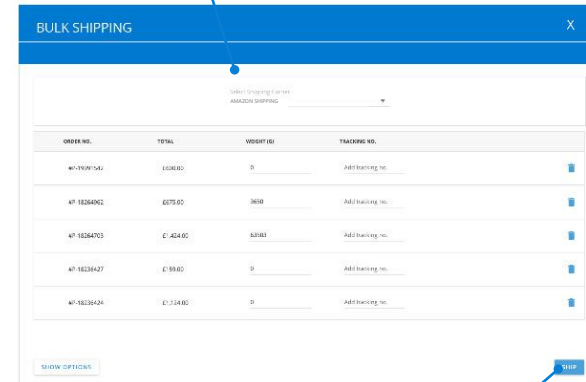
BULK SHIPPING

X

Select Shipping Carrier
AMAZON SHIPPING

| ORDER NO. | TOTAL | WEIGHT (G) | TRACKING NO. |
|---|---|---|---|
| 4P-19091542 | £630.00 | 0 | Add tracking no. |
| 4P-18264062 | £675.00 | 3650 | Add tracking no. |
| 4P-18264703 | £1,424.00 | 63583 | Add tracking no. |
| 4P-18236427 | £159.00 | 0 | Add tracking no. |
| 4P-18236424 | £1,124.00 | 0 | Add tracking no. |

SHOW OPTIONS

SHIP